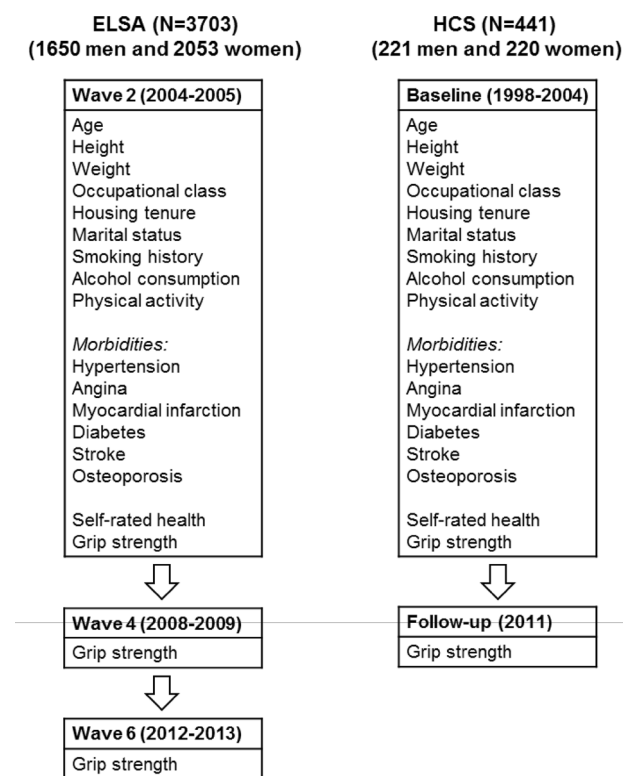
ELSA (N=3703)
(1650 men and 2053 women)

Wave 2 (2004-2005)

Age
Height
Weight
Occupational class
Housing tenure
Marital status
Smoking history
Alcohol consumption
Physical activity

*Morbidities:*
Hypertension
Angina
Myocardial infarction
Diabetes
Stroke
Osteoporosis

Self-rated health
Grip strength

Wave 4 (2008-2009)

Grip strength

Wave 6 (2012-2013)

Grip strength

HCS (N=441)
(221 men and 220 women)

Baseline (1998-2004)

Age
Height
Weight
Occupational class
Housing tenure
Marital status
Smoking history
Alcohol consumption
Physical activity

*Morbidities:*
Hypertension
Angina
Myocardial infarction
Diabetes
Stroke
Osteoporosis

Self-rated health
Grip strength

Follow-up (2011)

Grip strength